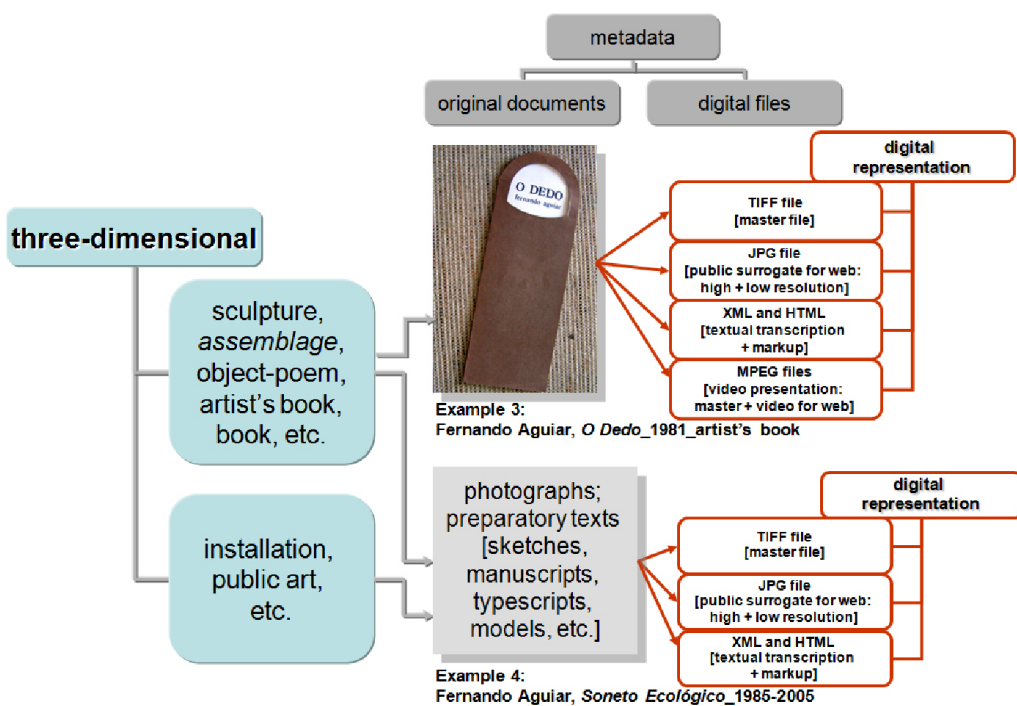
metadata

original documents

digital files

three-dimensional

sculpture, *assemblage*, object-poem, artist's book, book, etc.

installation, public art, etc.

O DEDO
fernando aguiar

Example 3:
Fernando Aguiar, *O Dedo*_1981_artist's book

digital representation

TIFF file
[master file]

JPG file
[public surrogate for web: high + low resolution]

XML and HTML
[textual transcription + markup]

MPEG files
[video presentation: master + video for web]

photographs; preparatory texts [sketches, manuscripts, typescripts, models, etc.]

Example 4:
Fernando Aguiar, *Soneto Ecológico*_1985-2005

digital representation

TIFF file
[master file]

JPG file
[public surrogate for web: high + low resolution]

XML and HTML
[textual transcription + markup]